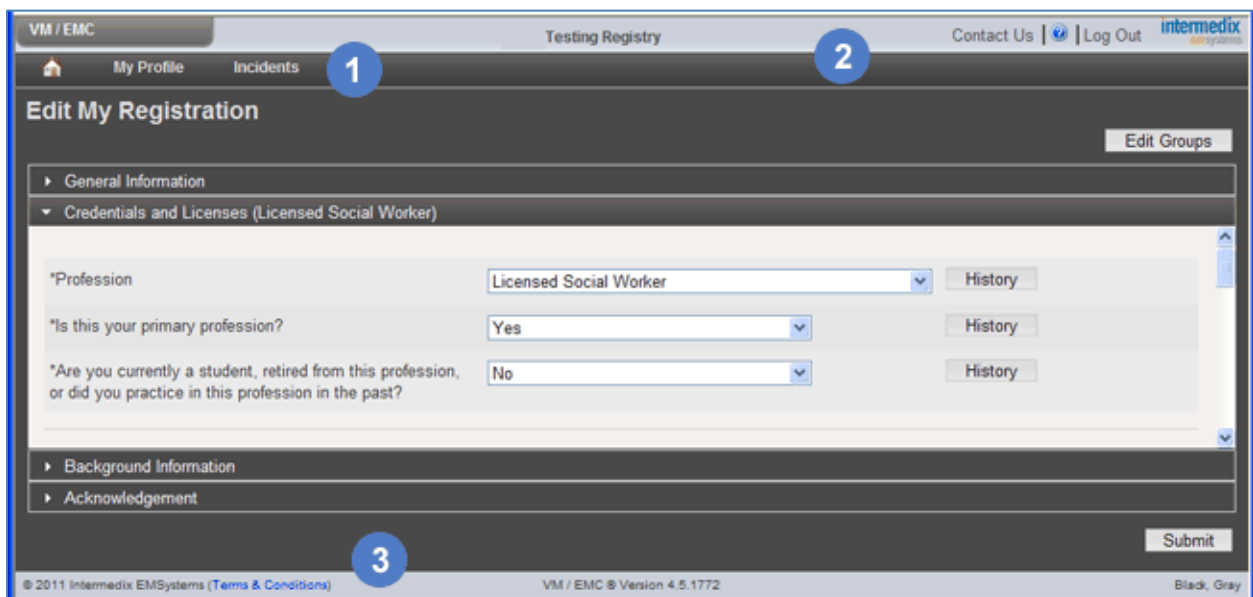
VM / EMC

Testing Registry

Contact Us | | Log Out

intermedix emsystems

My Profile Incidents

1

2

Edit My Registration

Edit Groups

General Information

Credentials and Licenses (Licensed Social Worker)

| | | |
|---|---|---|
| *Profession | Licensed Social Worker | History |
| *Is this your primary profession? | Yes | History |
| *Are you currently a student, retired from this profession, or did you practice in this profession in the past? | No | History |

Background Information

Acknowledgement

Submit

3

© 2011 Intermedix EMSystems (Terms & Conditions)

VM / EMC ® Version 4.5.1772

Black, Gray